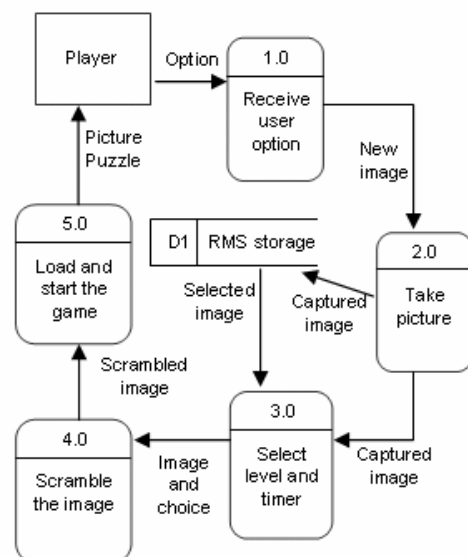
Player

Option

1.0

Receive user option

New image

Picture Puzzle

5.0

Load and start the game

D1 RMS storage

Selected image

Captured image

2.0

Take picture

Scrambled image

3.0

Select level and timer

4.0

Scramble the image

Image and choice

Captured image